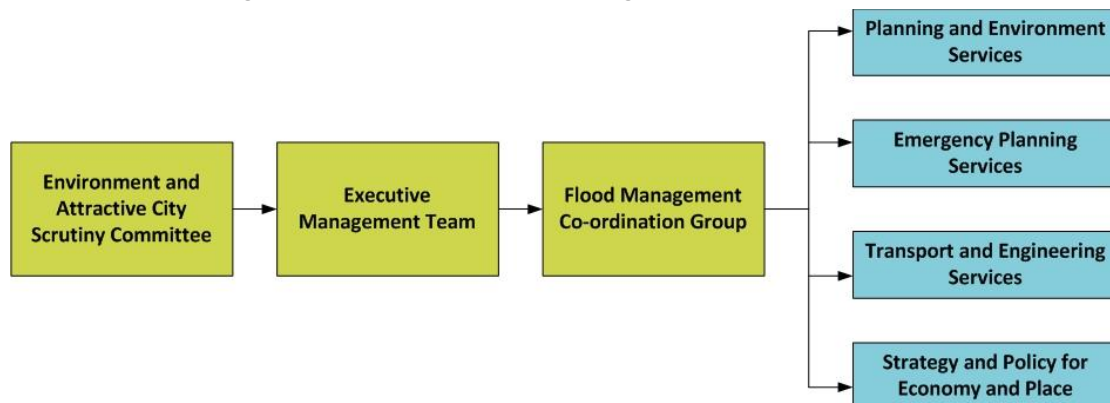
Environment and Attractive City Scrutiny Committee

Executive Management Team

Flood Management Co-ordination Group

Planning and Environment Services

Emergency Planning Services

Transport and Engineering Services

Strategy and Policy for Economy and Place